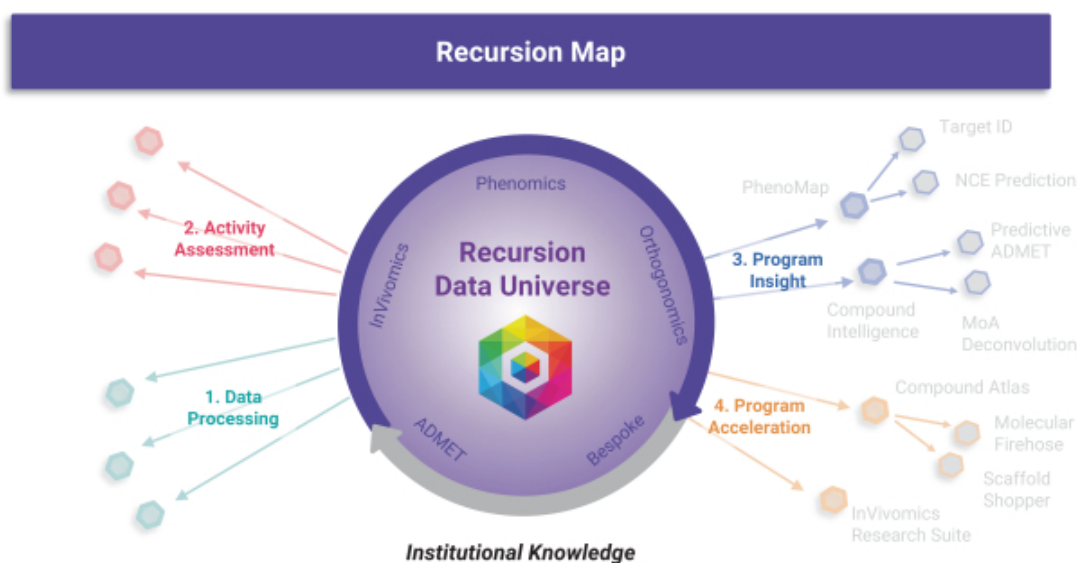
Recursion Map

2. Activity Assessment

1. Data Processing

Phenomics

InVivomics

Orthogonomics

Recursion Data Universe

ADMET

Bespoke

Institutional Knowledge

PhenoMap

Target ID

NCE Prediction

3. Program Insight

Compound Intelligence

Predictive ADMET

MoA Deconvolution

4. Program Acceleration

Compound Atlas

Molecular Firehose

Scaffold Shopper

InVivomics Research Suite